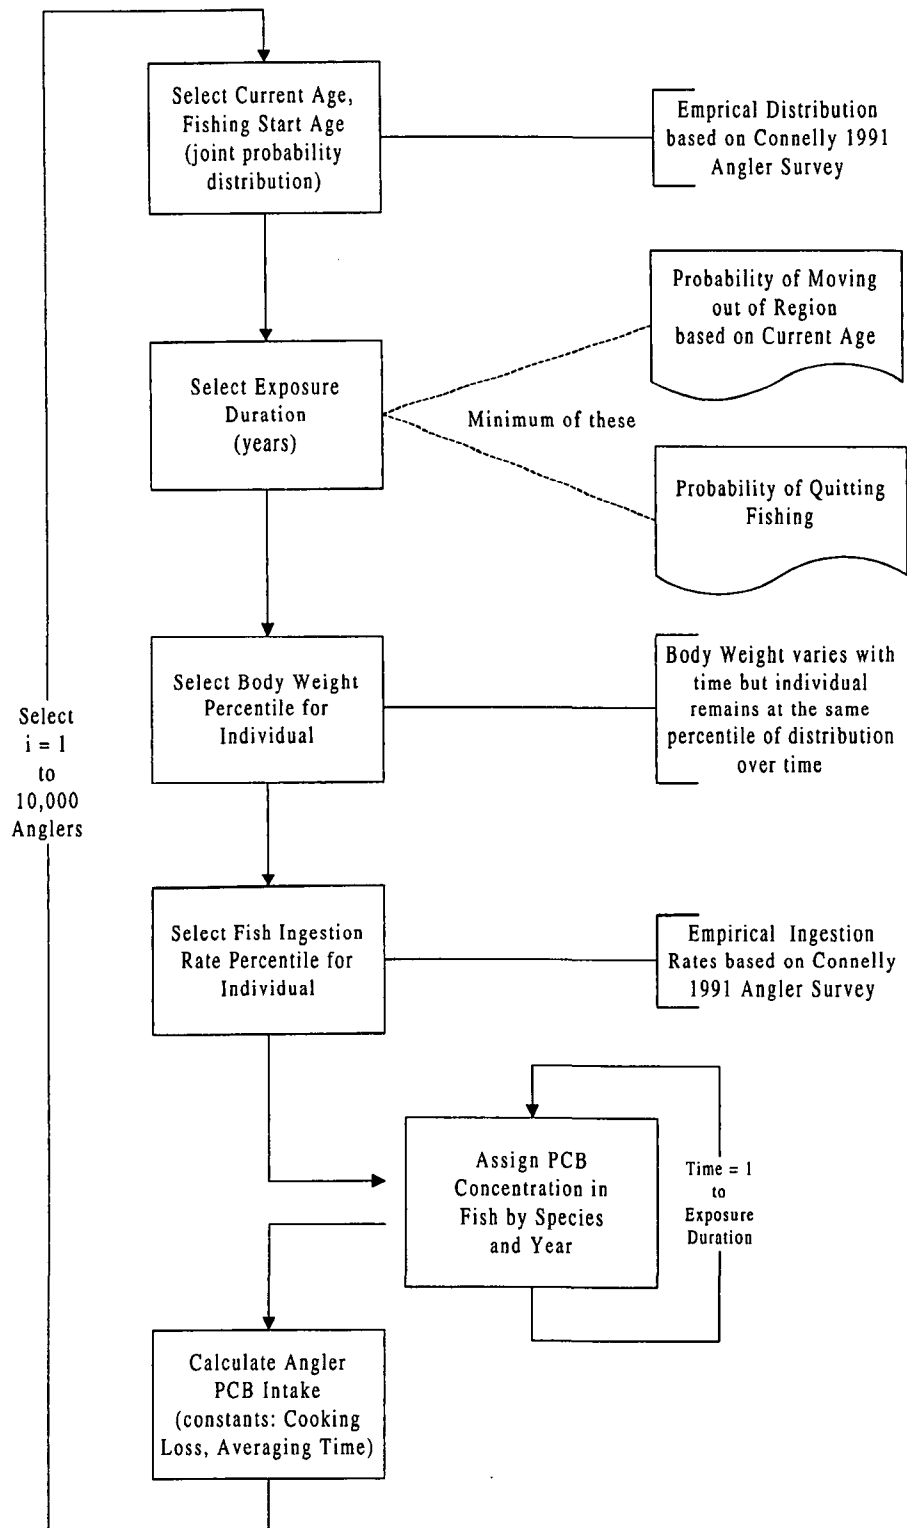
Select Current Age, Fishing Start Age (joint probability distribution)

Emprical Distribution based on Connelly 1991 Angler Survey

Probability of Moving out of Region based on Current Age

Select Exposure Duration (years)

Minimum of these

Probability of Quitting Fishing

Select i = 1 to 10,000 Anglers

Select Body Weight Percentile for Individual

Body Weight varies with time but individual remains at the same percentile of distribution over time

Select Fish Ingestion Rate Percentile for Individual

Empirical Ingestion Rates based on Connelly 1991 Angler Survey

Assign PCB Concentration in Fish by Species and Year

Time = 1 to Exposure Duration

Calculate Angler PCB Intake (constants: Cooking Loss, Averaging Time)